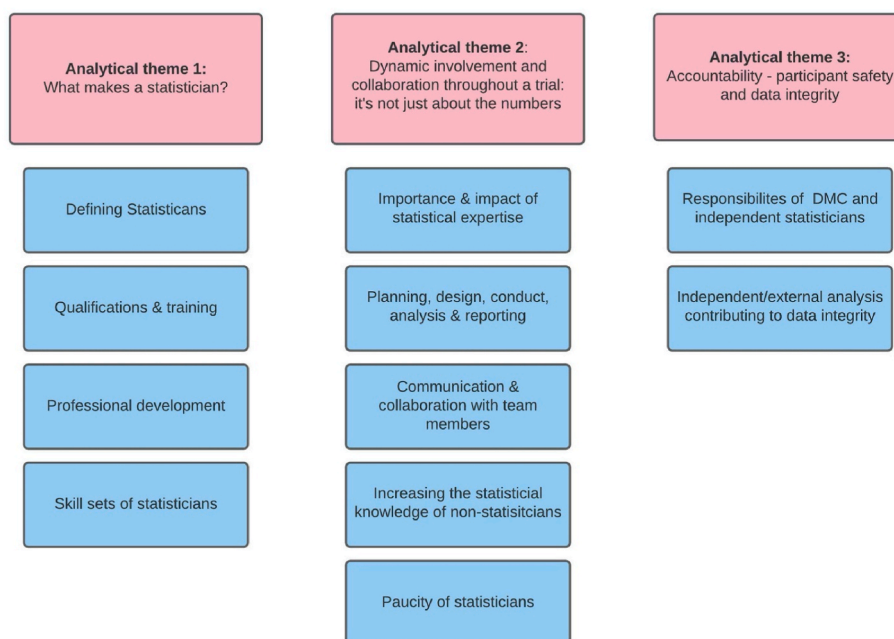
**Analytical theme 1:**
What makes a statistician?

Defining Statisticans

Qualifications & training

Professional development

Skill sets of statisticians

**Analytical theme 2**:
Dynamic involvement and collaboration throughout a trial: it's not just about the numbers

Importance & impact of statistical expertise

Planning, design, conduct, analysis & reporting

Communication & collaboration with team members

Increasing the statisticial knowledge of non-statisitcians

Paucity of statisticians

**Analytical theme 3:**
Accountability - participant safety and data integrity

Responsibilites of DMC and independent statisticians

Independent/external analysis contributing to data integrity